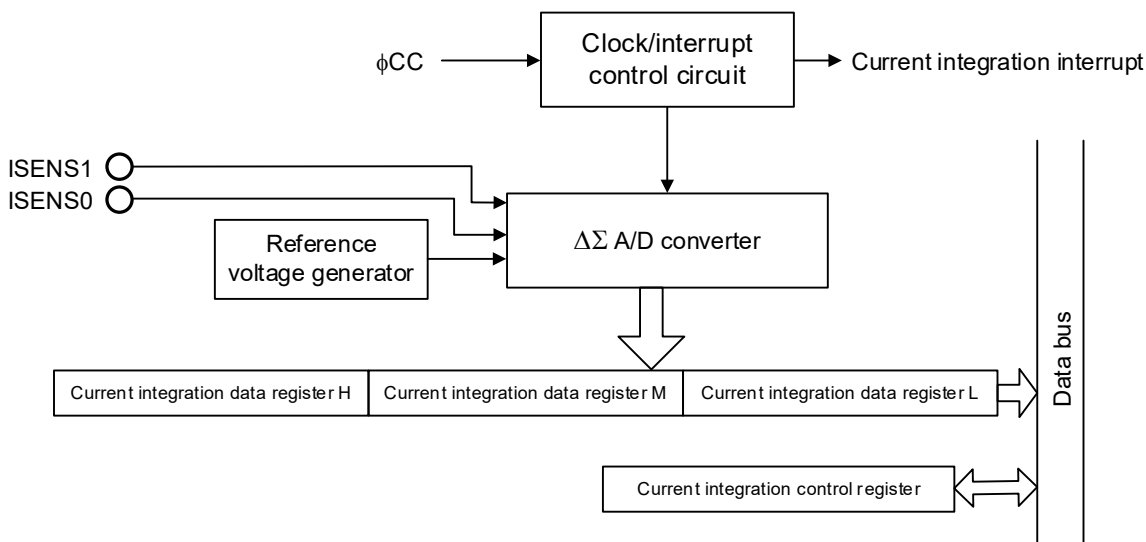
$\phi$CC

Clock/interrupt control circuit

Current integration interrupt

ISENS1

ISENS0

Reference voltage generator

$\Delta\Sigma$ A/D converter

Data bus

| Current integration data register H | Current integration data register M | Current integration data register L |
|---|---|---|

Current integration control register